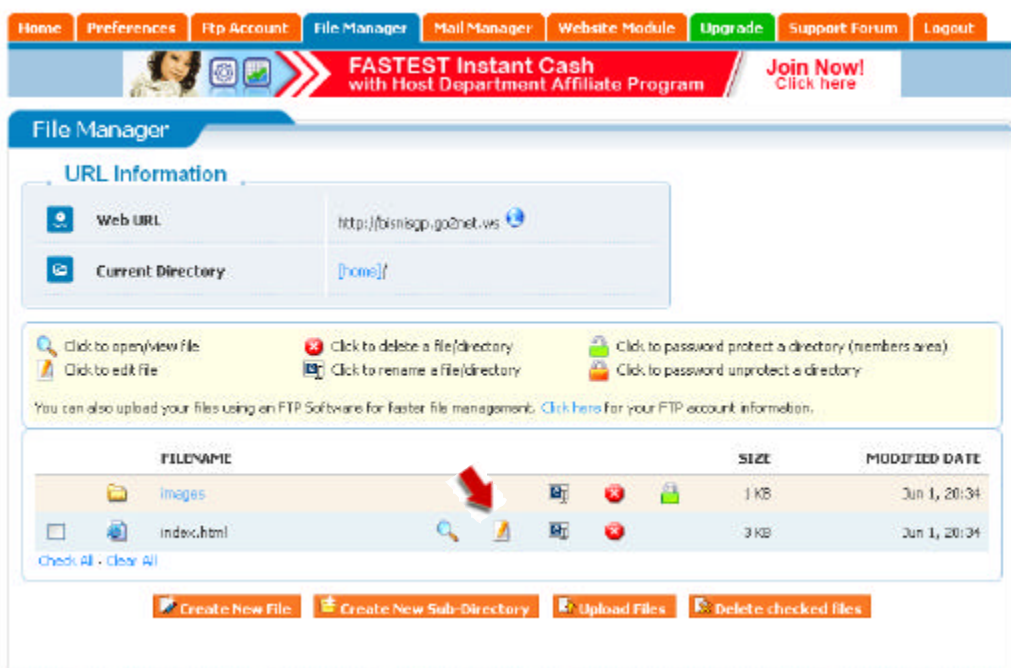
Home | Preferences | Ftp Account | File Manager | Mail Manager | Website Module | Upgrade | Support Forum | Logout

FASTEST Instant Cash with Host Department Affiliate Program

Join Now! Click here

File Manager

URL Information

| | |
|---|---|
| Web URL | http://bisnisgp.go2net.ws |
| Current Directory | [home]/ |

Click to open/view file
Click to edit file
Click to delete a file/directory
Click to rename a file/directory
Click to password protect a directory (members area)
Click to password unprotect a directory

You can also upload your files using an FTP Software for faster file management. Click here for your FTP account information.

| FILENAME | SIZE | MODIFIED DATE |
|---|---|---|
| images | 1 KB | Jun 1, 20:34 |
| index.html | 3 KB | Jun 1, 20:34 |

Check All - Clear All

Create New File | Create New Sub-Directory | Upload Files | Delete checked files